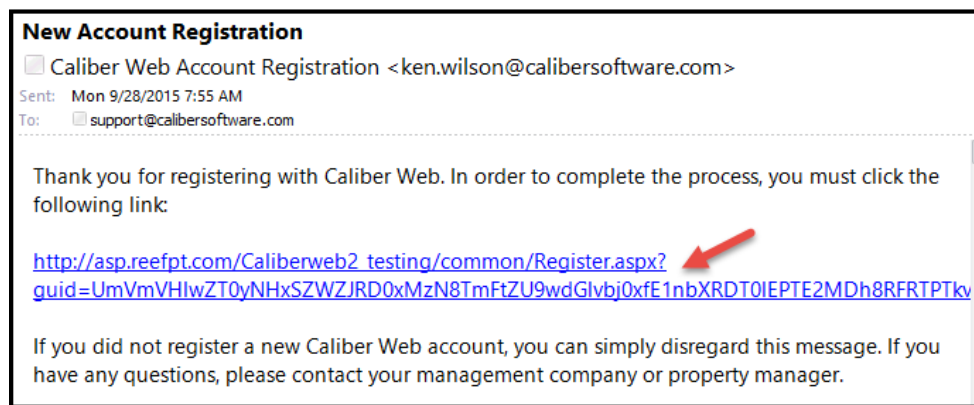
New Account Registration

Caliber Web Account Registration <ken.wilson@calibersoftware.com>

Sent: Mon 9/28/2015 7:55 AM

To: support@calibersoftware.com

Thank you for registering with Caliber Web. In order to complete the process, you must click the following link:

http://asp.reefpt.com/Caliberweb2_testing/common/Register.aspx?guid=UmVmVHIwZT0yNHxSZWZJRD0xMzN8TmFtZU9wdGlvbj0xfE1nbXRDT0lEPTE2MDh8RFRTPTkv

If you did not register a new Caliber Web account, you can simply disregard this message. If you have any questions, please contact your management company or property manager.